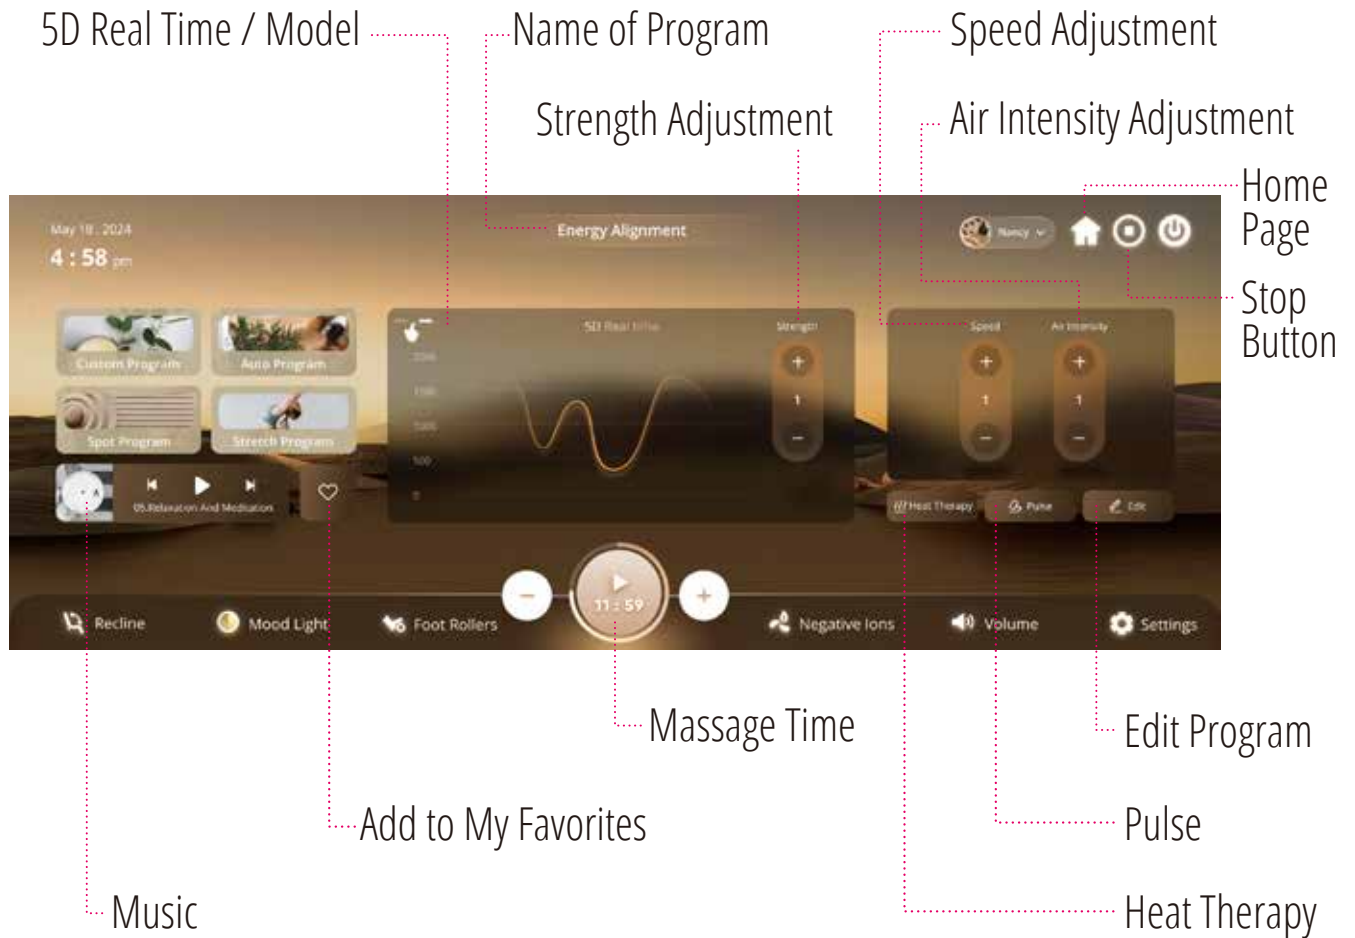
5D Real Time / Model

Name of Program

Speed Adjustment

Strength Adjustment

Air Intensity Adjustment

Home Page

Stop Button

May 18, 2024
4 : 58 pm

Energy Alignment

Nancy

Custom Program

Auto Program

Spot Program

Stretch Program

05.Relaxation And Meditation

5D Real time

Strength

2000
1500
1000
500
0

+
1
−

Speed

Air Intensity

+
1
−

+
1
−

Heat Therapy

Pulse

Edit

11 : 59

Recline

Mood Light

Foot Rollers

Negative Ions

Volume

Settings

Massage Time

Edit Program

Add to My Favorites

Pulse

Music

Heat Therapy